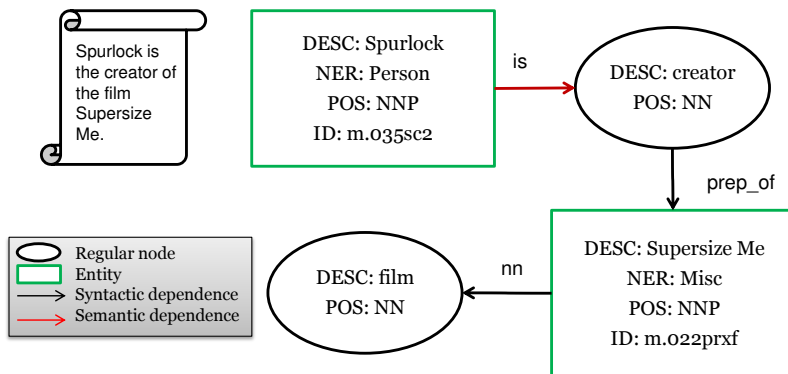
Spurlock is the creator of the film Supersize Me.

DESC: Spurlock
NER: Person
POS: NNP
ID: m.035sc2

is

DESC: creator
POS: NN

prep_of

DESC: Supersize Me
NER: Misc
POS: NNP
ID: m.022prxf

nn

DESC: film
POS: NN

Regular node
Entity
Syntactic dependence
Semantic dependence